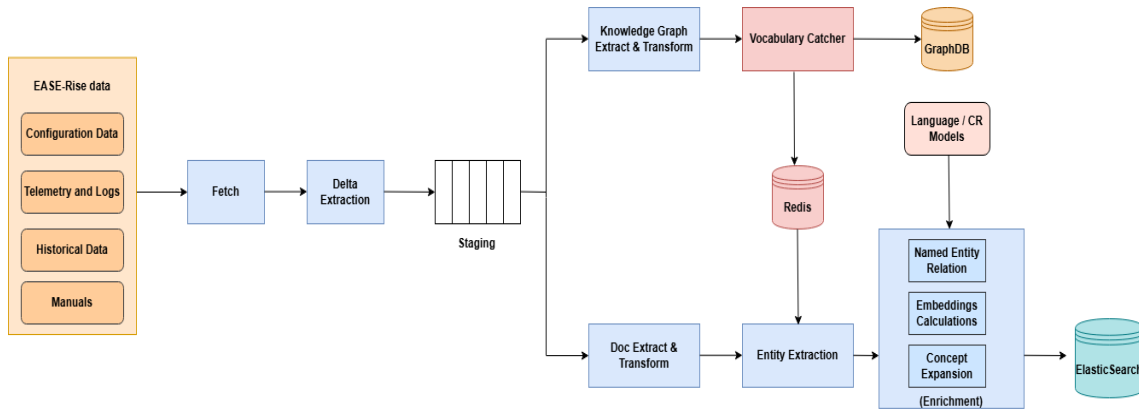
EASE-Rise data

Configuration Data

Telemetry and Logs

Historical Data

Manuals

Fetch

Delta Extraction

Staging

Knowledge Graph Extract & Transform

Vocabulary Catcher

GraphDB

Redis

Language / CR Models

Doc Extract & Transform

Entity Extraction

Named Entity Relation

Embeddings Calculations

Concept Expansion

(Enrichment)

ElasticSearch